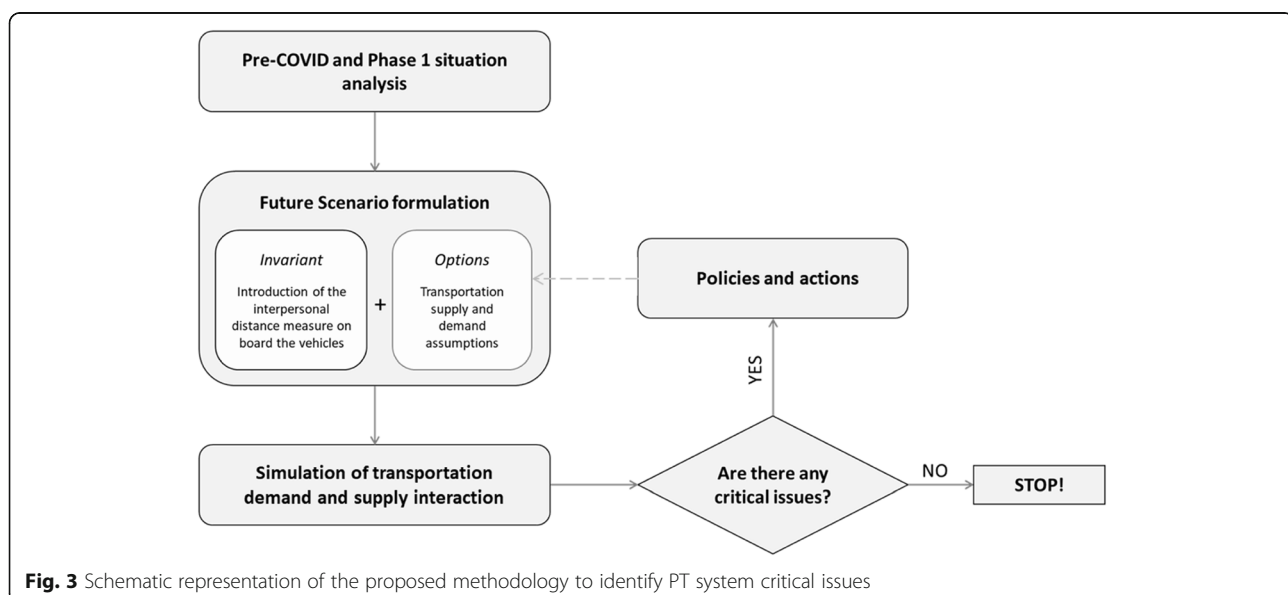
Pre-COVID and Phase 1 situation analysis

Future Scenario formulation

*Invariant*

Introduction of the interpersonal distance measure on board the vehicles

+

*Options*

Transportation supply and demand assumptions

Policies and actions

YES

Simulation of transportation demand and supply interaction

Are there any critical issues?

NO

STOP!

**Fig. 3** Schematic representation of the proposed methodology to identify PT system critical issues